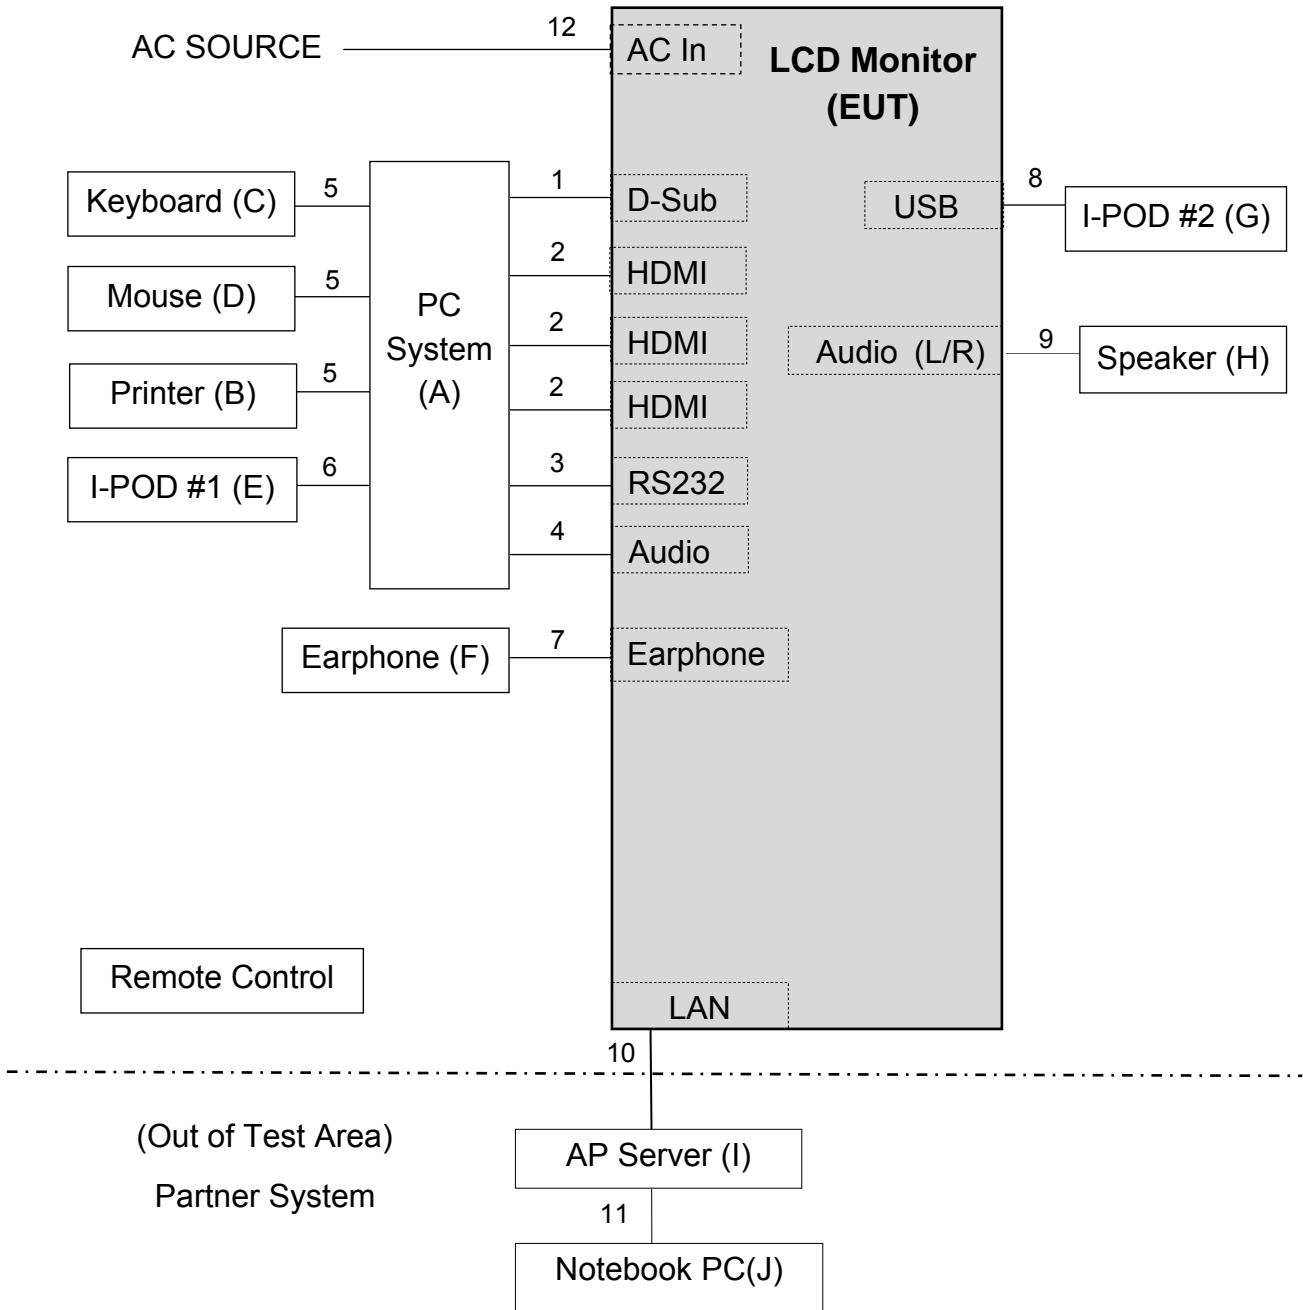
AC SOURCE
12
AC In
LCD Monitor (EUT)

Keyboard (C)
5
Mouse (D)
5
Printer (B)
5
I-POD #1 (E)
6
PC System (A)

1
D-Sub
2
HDMI
2
HDMI
2
HDMI
3
RS232
4
Audio

USB
8
I-POD #2 (G)
Audio (L/R)
9
Speaker (H)

Earphone (F)
7
Earphone

Remote Control
LAN
10

(Out of Test Area)
Partner System
AP Server (I)
11
Notebook PC(J)